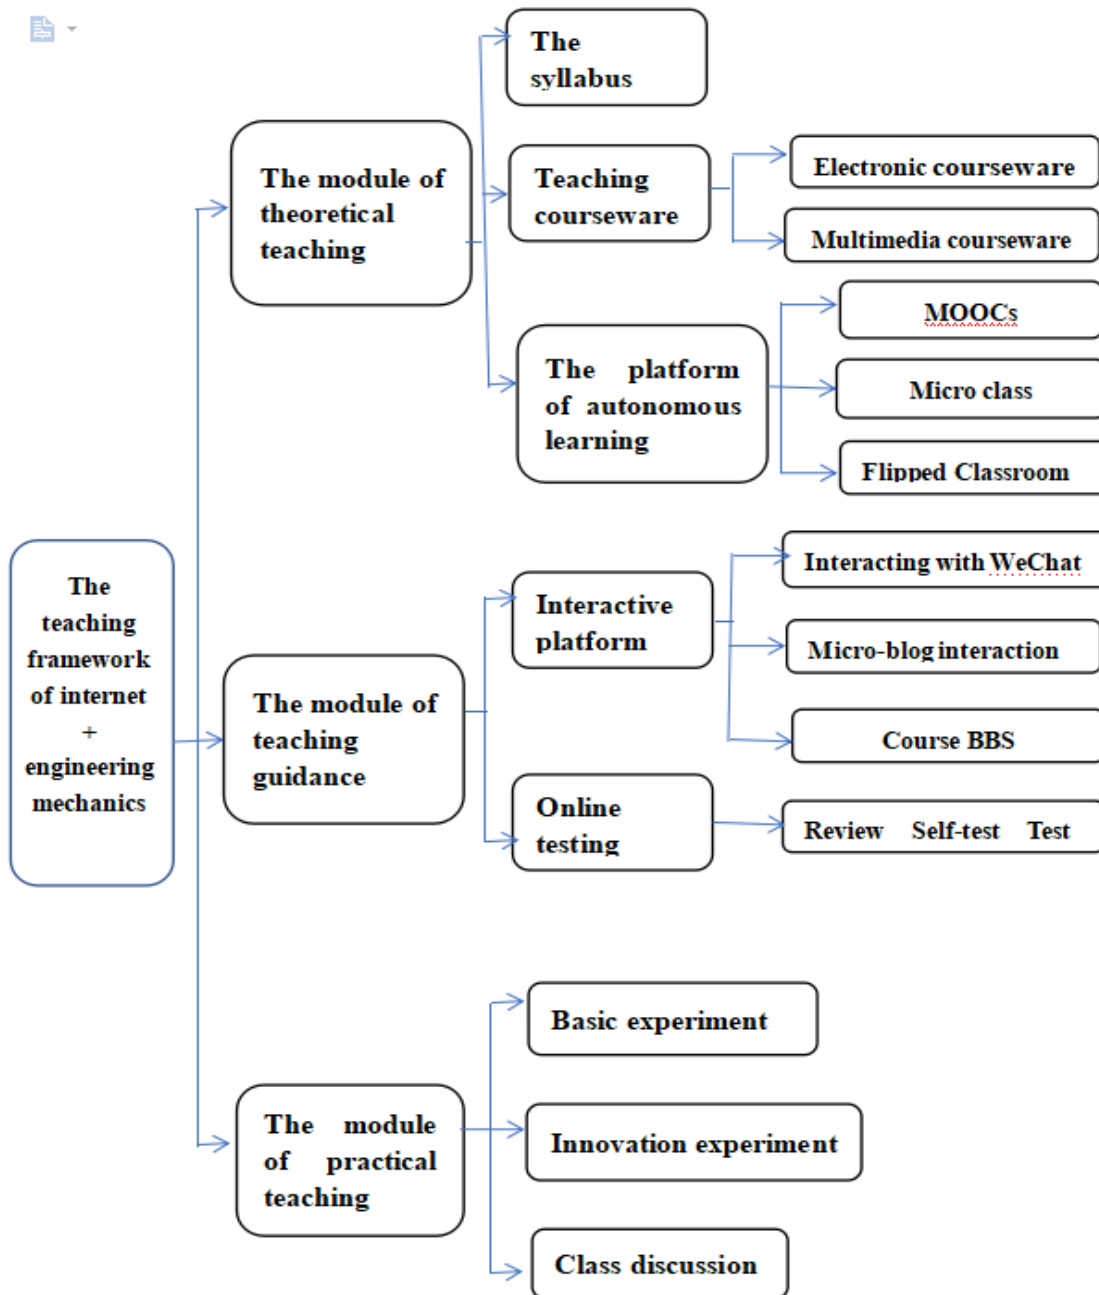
The teaching framework of internet + engineering mechanics

The module of theoretical teaching

The syllabus

Teaching courseware

Electronic courseware

Multimedia courseware

The platform of autonomous learning

MOOCs

Micro class

Flipped Classroom

The module of teaching guidance

Interactive platform

Interacting with WeChat

Micro-blog interaction

Course BBS

Online testing

Review Self-test Test

The module of practical teaching

Basic experiment

Innovation experiment

Class discussion